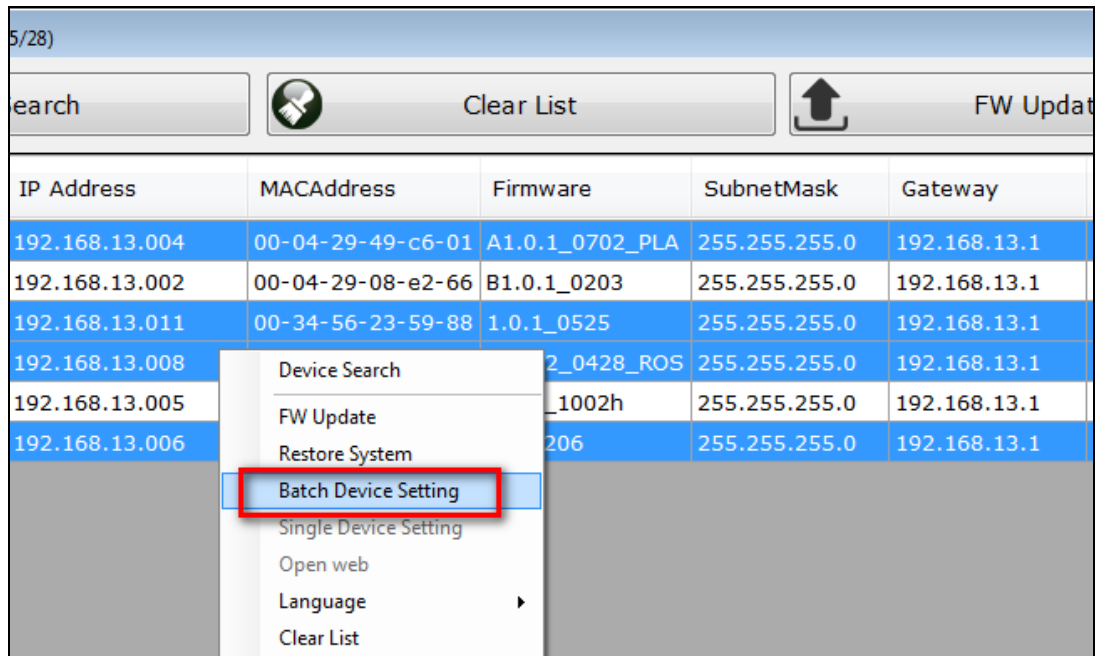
5/28)

earch

Clear List

FW Updat

| IP Address | MACAddress | Firmware | SubnetMask | Gateway |
|---|---|---|---|---|
| 192.168.13.004 | 00-04-29-49-c6-01 | A1.0.1_0702_PLA | 255.255.255.0 | 192.168.13.1 |
| 192.168.13.002 | 00-04-29-08-e2-66 | B1.0.1_0203 | 255.255.255.0 | 192.168.13.1 |
| 192.168.13.011 | 00-34-56-23-59-88 | 1.0.1_0525 | 255.255.255.0 | 192.168.13.1 |
| 192.168.13.008 | | 2_0428_ROS | 255.255.255.0 | 192.168.13.1 |
| 192.168.13.005 | | _1002h | 255.255.255.0 | 192.168.13.1 |
| 192.168.13.006 | | 206 | 255.255.255.0 | 192.168.13.1 |

Device Search
FW Update
Restore System
Batch Device Setting
Single Device Setting
Open web
Language
Clear List